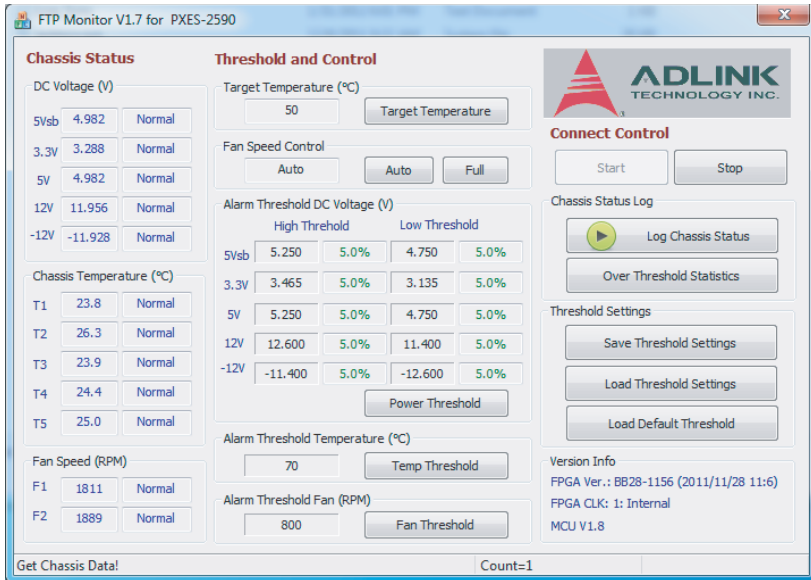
FTP Monitor V1.7 for PXES-2590

Chassis Status

DC Voltage (V)

| 5Vsb | 4.982 | Normal |
|---|---|---|
| 3.3V | 3.288 | Normal |
| 5V | 4.982 | Normal |
| 12V | 11.956 | Normal |
| -12V | -11.928 | Normal |

Chassis Temperature (°C)

| T1 | 23.8 | Normal |
|---|---|---|
| T2 | 26.3 | Normal |
| T3 | 23.9 | Normal |
| T4 | 24.4 | Normal |
| T5 | 25.0 | Normal |

Fan Speed (RPM)

| F1 | 1811 | Normal |
|---|---|---|
| F2 | 1889 | Normal |

Threshold and Control

Target Temperature (°C)

50 Target Temperature

Fan Speed Control

Auto Auto Full

Alarm Threshold DC Voltage (V)

| | High Threshold | | Low Threshold | |
|---|---|---|---|---|
| 5Vsb | 5.250 | 5.0% | 4.750 | 5.0% |
| 3.3V | 3.465 | 5.0% | 3.135 | 5.0% |
| 5V | 5.250 | 5.0% | 4.750 | 5.0% |
| 12V | 12.600 | 5.0% | 11.400 | 5.0% |
| -12V | -11.400 | 5.0% | -12.600 | 5.0% |

Power Threshold

Alarm Threshold Temperature (°C)

70 Temp Threshold

Alarm Threshold Fan (RPM)

800 Fan Threshold

ADLINK TECHNOLOGY INC.

Connect Control

Start Stop

Chassis Status Log

Log Chassis Status

Over Threshold Statistics

Threshold Settings

Save Threshold Settings

Load Threshold Settings

Load Default Threshold

Version Info

FPGA Ver.: BB28-1156 (2011/11/28 11:6)

FPGA CLK: 1: Internal

MCU V1.8

Get Chassis Data!

Count=1